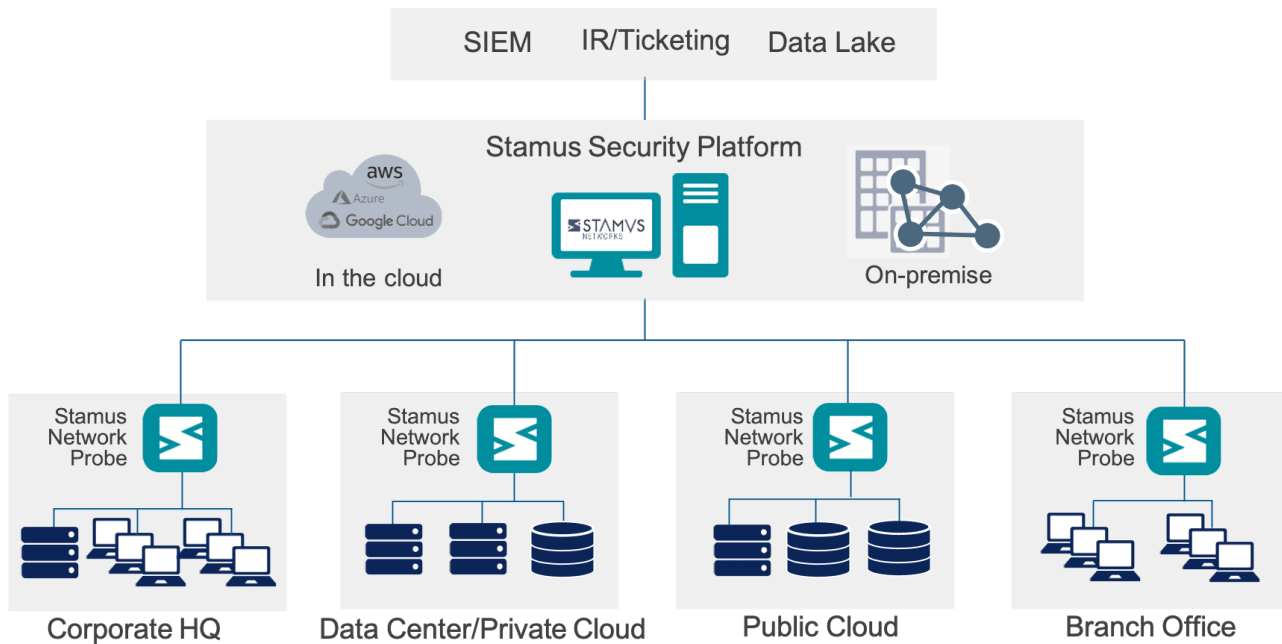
SIEM IR/Ticketing Data Lake

Stamus Security Platform

aws
Azure
Google Cloud

In the cloud

STAMVS NETWORKS

On-premise

Stamus Network Probe

Stamus Network Probe

Stamus Network Probe

Stamus Network Probe

Corporate HQ

Data Center/Private Cloud

Public Cloud

Branch Office